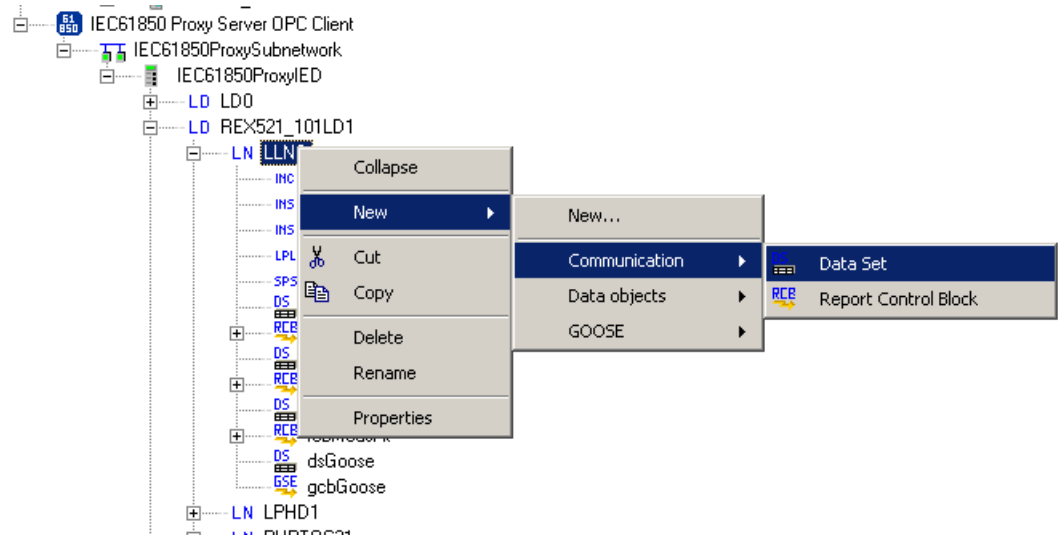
61 850 IEC61850 Proxy Server OPC Client
IEC61850ProxySubnetwork
IEC61850ProxyIED
LD LD0
LD REX521_101LD1
LN LLN0
INC
INS
INS
LPL
SPS
DS
RCB
DS
RCB
DS
RCB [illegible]
DS dsGoose
GSE gcbGoose
LN LPHD1
LN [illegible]

Collapse
New
Cut
Copy
Delete
Rename
Properties

New...
Communication
Data objects
GOOSE

DS Data Set
RCB Report Control Block